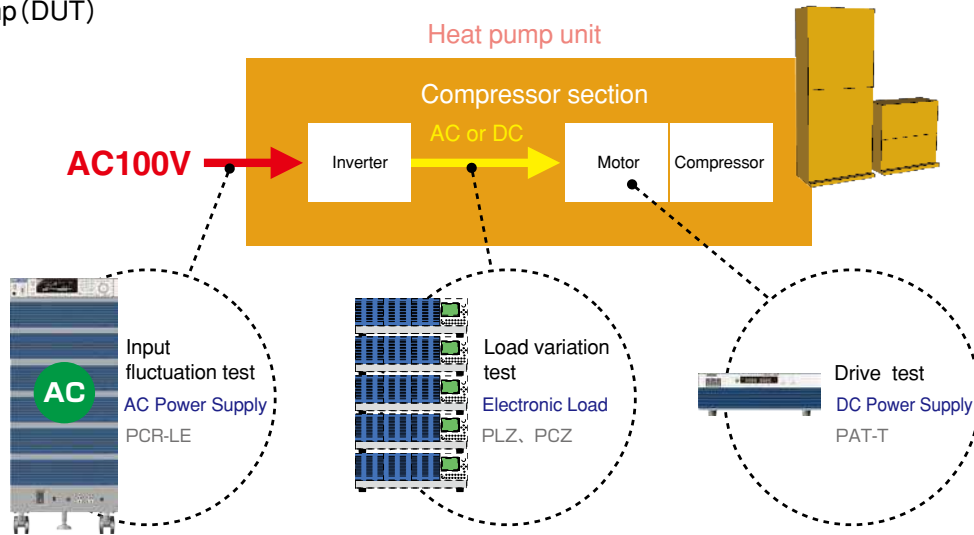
p (DUT)

Heat pump unit

Compressor section

AC or DC

AC100V

Inverter

Motor

Compressor

AC

Input fluctuation test

AC Power Supply

PCR-LE

Load variation test

Electronic Load

PLZ、PCZ

Drive test

DC Power Supply

PAT-T